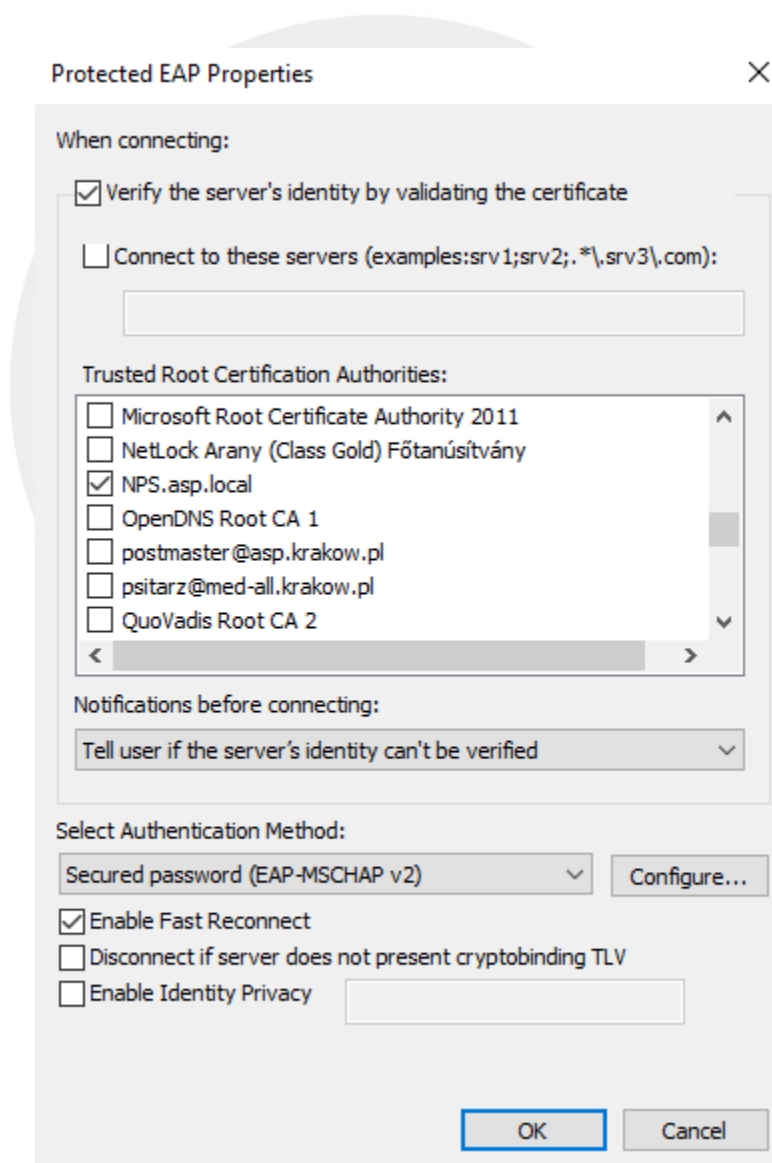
Protected EAP Properties

When connecting:

Verify the server's identity by validating the certificate

Connect to these servers (examples:srv1;srv2;.*\.srv3\.com):

Trusted Root Certification Authorities:

Microsoft Root Certificate Authority 2011
NetLock Arany (Class Gold) Főtanúsítvány
NPS.asp.local
OpenDNS Root CA 1
postmaster@asp.krakow.pl
psitarz@med-all.krakow.pl
QuoVadis Root CA 2

Notifications before connecting:

Tell user if the server's identity can't be verified

Select Authentication Method:

Secured password (EAP-MSCHAP v2)

Configure...

Enable Fast Reconnect

Disconnect if server does not present cryptobinding TLV

Enable Identity Privacy

OK

Cancel